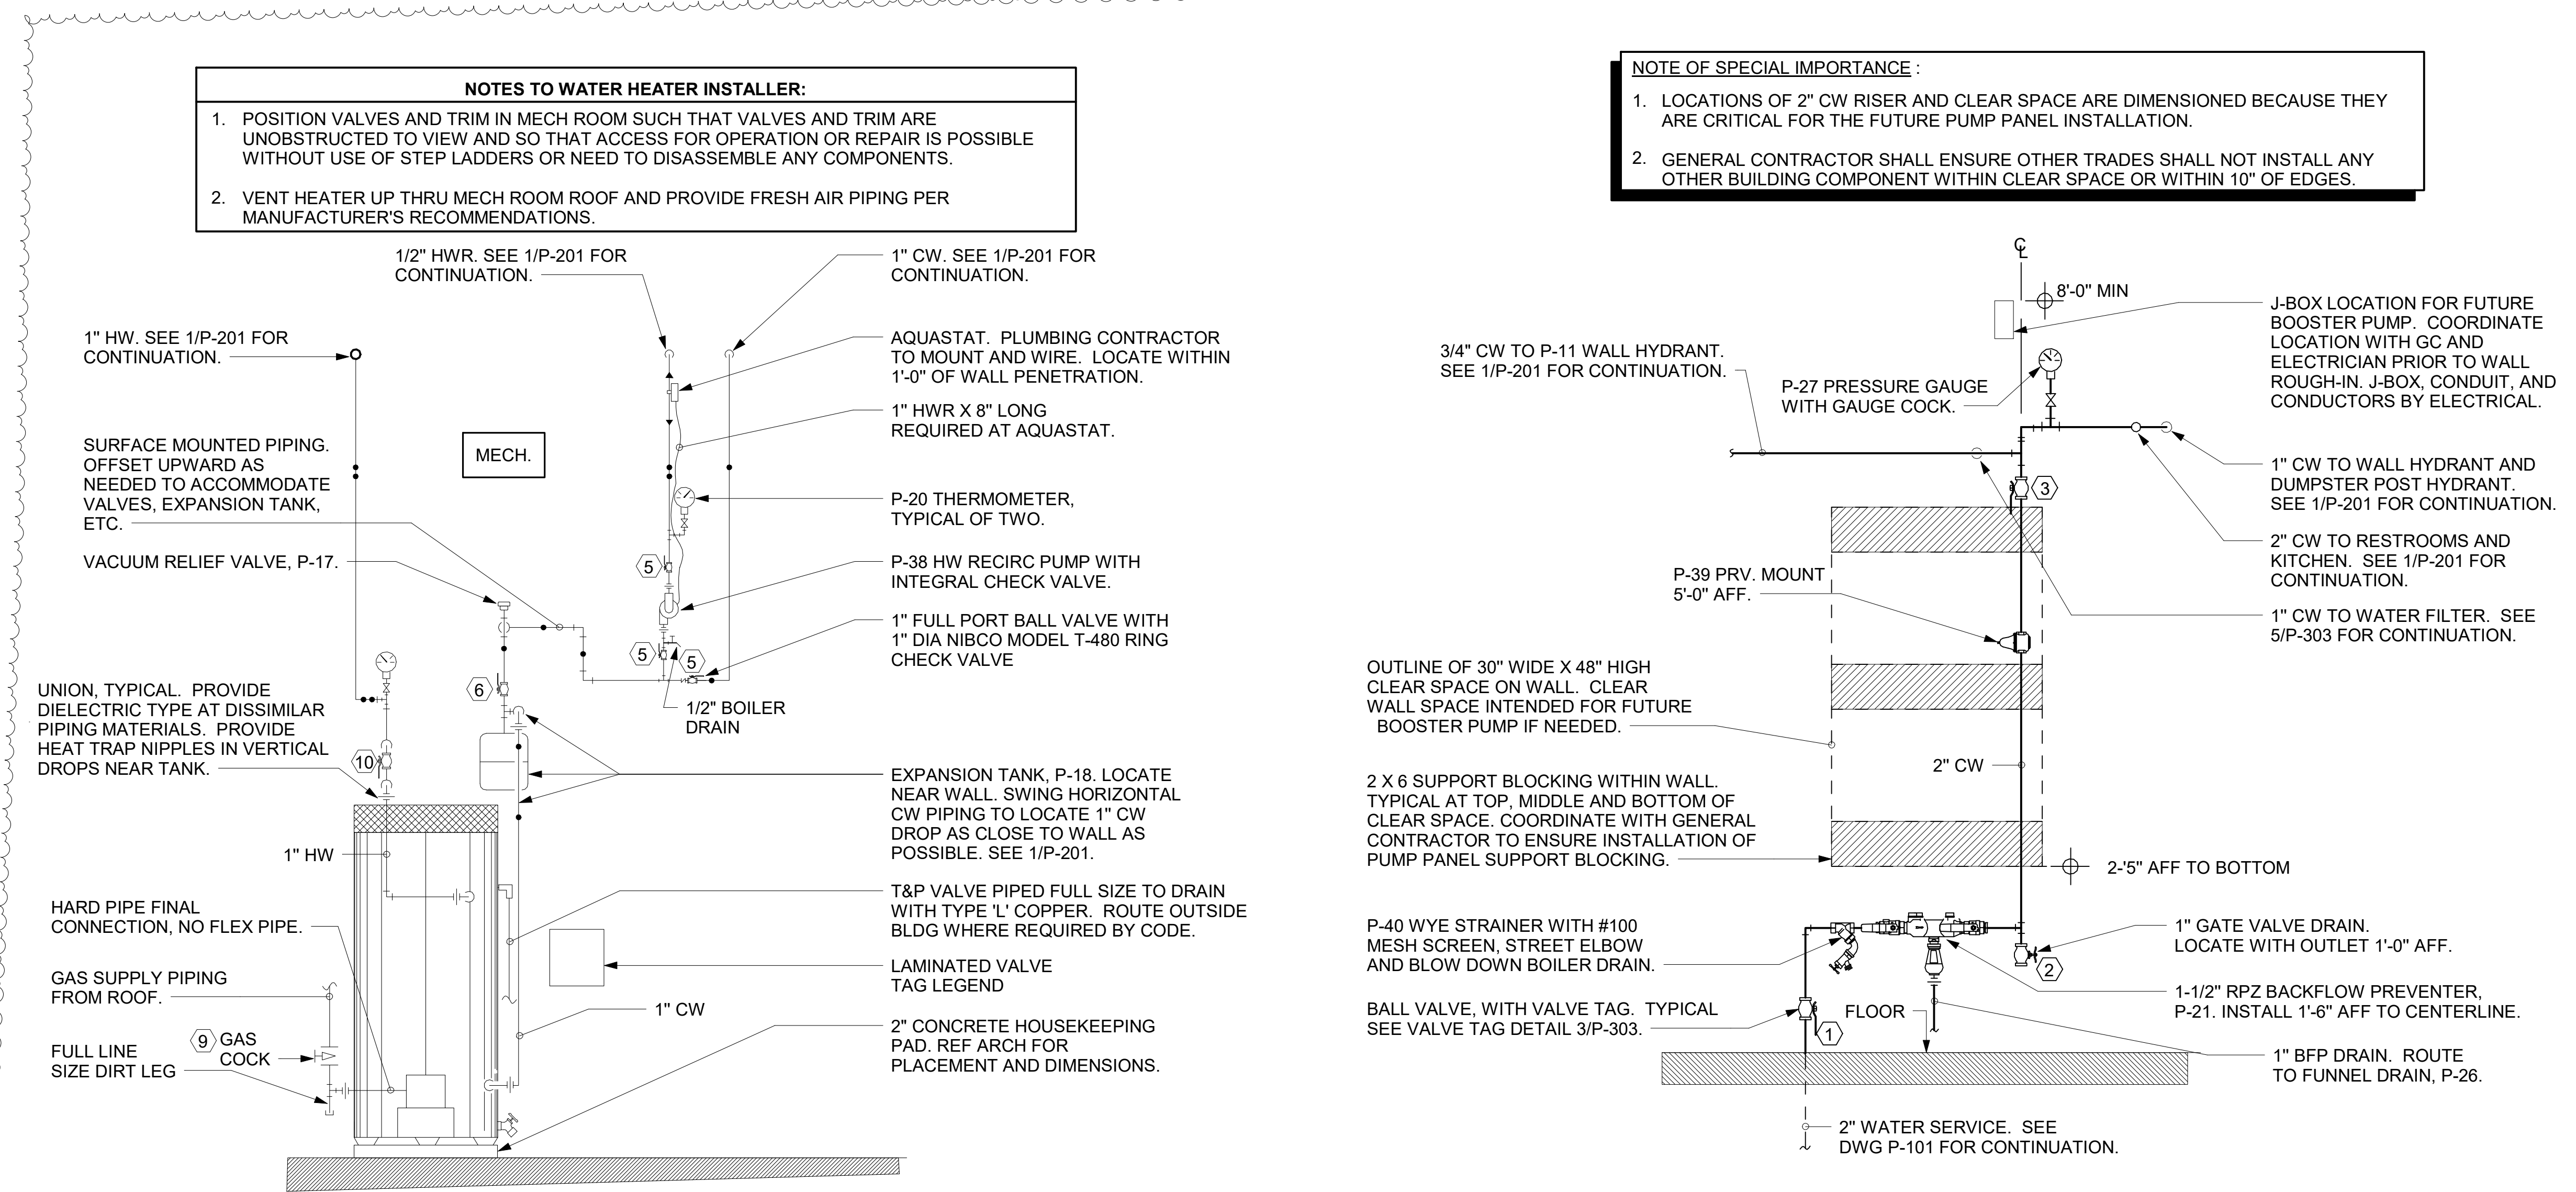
NOTES TO WATER HEATER INSTALLER:

1. POSITION VALVES AND TRIM IN MECH ROOM SUCH THAT VALVES AND TRIM ARE UNOBSTRUCTED TO VIEW AND SO THAT ACCESS FOR OPERATION OR REPAIR IS POSSIBLE WITHOUT USE OF STEP LADDERS OR NEED TO DISASSEMBLE ANY COMPONENTS.

2. VENT HEATER UP THRU MECH ROOM ROOF AND PROVIDE FRESH AIR PIPING PER MANUFACTURER'S RECOMMENDATIONS.

1/2" HWR. SEE 1/P-201 FOR CONTINUATION.

1" CW. SEE 1/P-201 FOR CONTINUATION.

1" HW. SEE 1/P-201 FOR CONTINUATION.

AQUASTAT. PLUMBING CONTRACTOR TO MOUNT AND WIRE. LOCATE WITHIN 1'-0" OF WALL PENETRATION.

1" HWR X 8" LONG REQUIRED AT AQUASTAT.

MECH.

SURFACE MOUNTED PIPING. OFFSET UPWARD AS NEEDED TO ACCOMMODATE VALVES, EXPANSION TANK, ETC.

P-20 THERMOMETER, TYPICAL OF TWO.

VACUUM RELIEF VALVE, P-17.

P-38 HW RECIRC PUMP WITH INTEGRAL CHECK VALVE.

5

1" FULL PORT BALL VALVE WITH 1" DIA NIBCO MODEL T-480 RING CHECK VALVE

5

5

6

UNION, TYPICAL. PROVIDE DIELECTRIC TYPE AT DISSIMILAR PIPING MATERIALS. PROVIDE HEAT TRAP NIPPLES IN VERTICAL DROPS NEAR TANK.

1/2" BOILER DRAIN

10

EXPANSION TANK, P-18. LOCATE NEAR WALL. SWING HORIZONTAL CW PIPING TO LOCATE 1" CW DROP AS CLOSE TO WALL AS POSSIBLE. SEE 1/P-201.

1" HW

HARD PIPE FINAL CONNECTION, NO FLEX PIPE.

T&P VALVE PIPED FULL SIZE TO DRAIN WITH TYPE 'L' COPPER. ROUTE OUTSIDE BLDG WHERE REQUIRED BY CODE.

GAS SUPPLY PIPING FROM ROOF.

LAMINATED VALVE TAG LEGEND

1" CW

9 GAS COCK

FULL LINE SIZE DIRT LEG

2" CONCRETE HOUSEKEEPING PAD. REF ARCH FOR PLACEMENT AND DIMENSIONS.

NOTE OF SPECIAL IMPORTANCE :

1. LOCATIONS OF 2" CW RISER AND CLEAR SPACE ARE DIMENSIONED BECAUSE THEY ARE CRITICAL FOR THE FUTURE PUMP PANEL INSTALLATION.

2. GENERAL CONTRACTOR SHALL ENSURE OTHER TRADES SHALL NOT INSTALL ANY OTHER BUILDING COMPONENT WITHIN CLEAR SPACE OR WITHIN 10" OF EDGES.

CL

8'-0" MIN

J-BOX LOCATION FOR FUTURE BOOSTER PUMP. COORDINATE LOCATION WITH GC AND ELECTRICIAN PRIOR TO WALL ROUGH-IN. J-BOX, CONDUIT, AND CONDUCTORS BY ELECTRICAL.

3/4" CW TO P-11 WALL HYDRANT. SEE 1/P-201 FOR CONTINUATION.

P-27 PRESSURE GAUGE WITH GAUGE COCK.

1" CW TO WALL HYDRANT AND DUMPSTER POST HYDRANT. SEE 1/P-201 FOR CONTINUATION.

3

2" CW TO RESTROOMS AND KITCHEN. SEE 1/P-201 FOR CONTINUATION.

P-39 PRV. MOUNT 5'-0" AFF.

1" CW TO WATER FILTER. SEE 5/P-303 FOR CONTINUATION.

OUTLINE OF 30" WIDE X 48" HIGH CLEAR SPACE ON WALL. CLEAR WALL SPACE INTENDED FOR FUTURE BOOSTER PUMP IF NEEDED.

2" CW

2 X 6 SUPPORT BLOCKING WITHIN WALL. TYPICAL AT TOP, MIDDLE AND BOTTOM OF CLEAR SPACE. COORDINATE WITH GENERAL CONTRACTOR TO ENSURE INSTALLATION OF PUMP PANEL SUPPORT BLOCKING.

2-'5" AFF TO BOTTOM

P-40 WYE STRAINER WITH #100 MESH SCREEN, STREET ELBOW AND BLOW DOWN BOILER DRAIN.

1" GATE VALVE DRAIN. LOCATE WITH OUTLET 1'-0" AFF.

2

BALL VALVE, WITH VALVE TAG. TYPICAL SEE VALVE TAG DETAIL 3/P-303.

FLOOR

1-1/2" RPZ BACKFLOW PREVENTER, P-21. INSTALL 1'-6" AFF TO CENTERLINE.

1

1" BFP DRAIN. ROUTE TO FUNNEL DRAIN, P-26.

2" WATER SERVICE. SEE DWG P-101 FOR CONTINUATION.